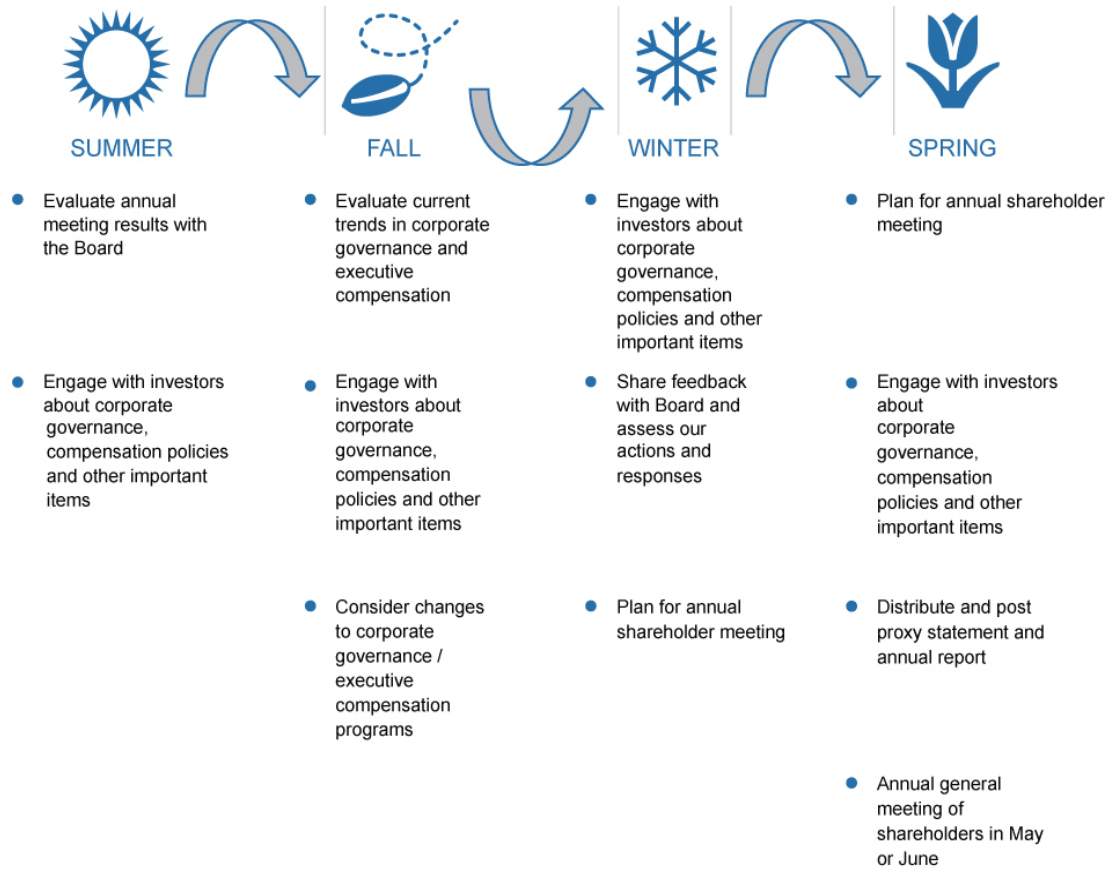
SUMMER

- Evaluate annual meeting results with the Board

- Engage with investors about corporate governance, compensation policies and other important items

FALL

- Evaluate current trends in corporate governance and executive compensation

- Engage with investors about corporate governance, compensation policies and other important items

- Consider changes to corporate governance / executive compensation programs

WINTER

- Engage with investors about corporate governance, compensation policies and other important items

- Share feedback with Board and assess our actions and responses

- Plan for annual shareholder meeting

SPRING

- Plan for annual shareholder meeting

- Engage with investors about corporate governance, compensation policies and other important items

- Distribute and post proxy statement and annual report

- Annual general meeting of shareholders in May or June